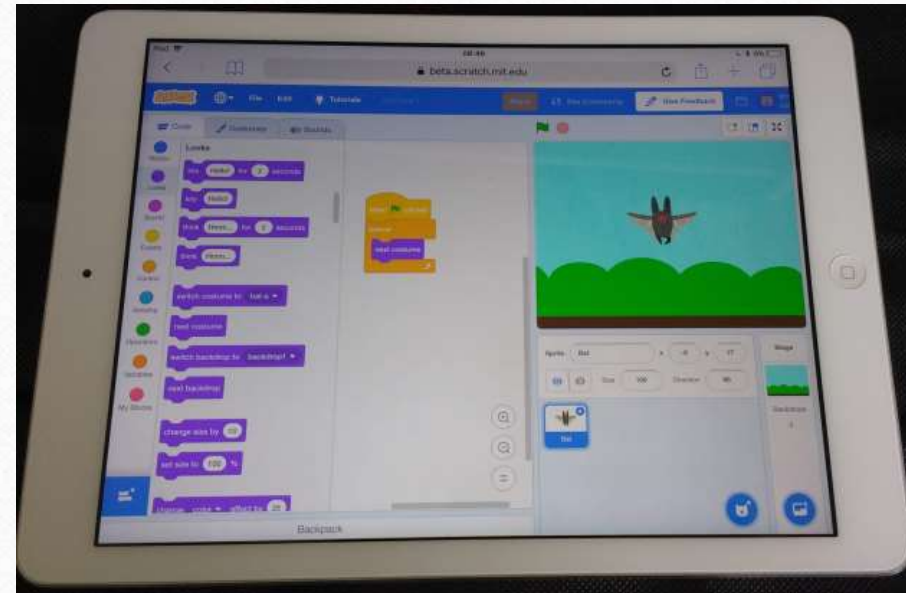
iPad
beta.scratch.mit.edu
File Edit Tutorials
See Community Give Feedback
Code Costumes Sounds
Motion Looks Sound Events Control Sensing Operators Variables My Blocks
Looks
say Hello! for 2 seconds
say Hello!
think Hmm... for 2 seconds
think Hmm...
switch costume to bat-a
next costume
switch backdrop to backdrop1
next backdrop
change size by 10
set size to 100 %
change color effect by 25
when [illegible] clicked
forever
next costume
Sprite Bat x 0 y 17
Size 100 Direction 90
Bat
Stage
Backdrops
1
Backpack